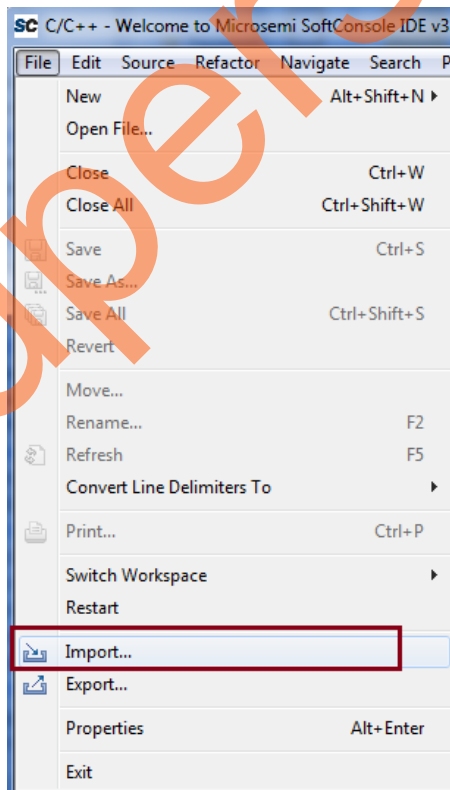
SC C/C++ - Welcome to Microsemi SoftConsole IDE v3

File Edit Source Refactor Navigate Search P

New Alt+Shift+N
Open File...
Close Ctrl+W
Close All Ctrl+Shift+W
Save Ctrl+S
Save As...
Save All Ctrl+Shift+S
Revert
Move...
Rename... F2
Refresh F5
Convert Line Delimiters To
Print... Ctrl+P
Switch Workspace
Restart
Import...
Export...
Properties Alt+Enter
Exit

uperc